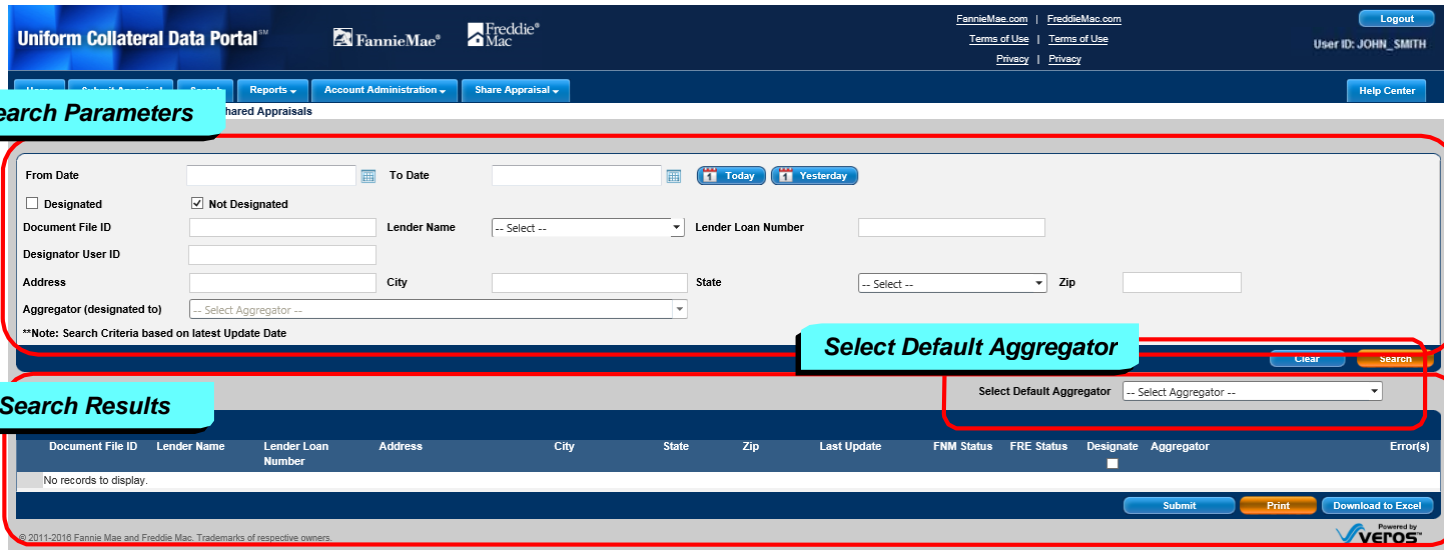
Uniform Collateral Data Portal℠

FannieMae®

Freddie Mac®

FannieMae.com | FreddieMac.com

Terms of Use | Terms of Use

Privacy | Privacy

Logout

User ID: JOHN_SMITH

Home | Submit Appraisal | Search | Reports | Account Administration | Share Appraisal

Help Center

earch Parameters

hared Appraisals

From Date

To Date

Today

Yesterday

Designated

Not Designated

Document File ID

Lender Name

-- Select --

Lender Loan Number

Designator User ID

Address

City

State

-- Select --

Zip

Aggregator (designated to)

-- Select Aggregator --

**Note: Search Criteria based on latest Update Date

Select Default Aggregator

Clear

Search

Search Results

Select Default Aggregator

-- Select Aggregator --

| Document File ID | Lender Name | Lender Loan Number | Address | City | State | Zip | Last Update | FNM Status | FRE Status | Designate | Aggregator | Error(s) |
|---|---|---|---|---|---|---|---|---|---|---|---|---|
| No records to display. | | | | | | | | | | | | |

Submit

Print

Download to Excel

© 2011-2016 Fannie Mae and Freddie Mac. Trademarks of respective owners.

Powered by VEROS